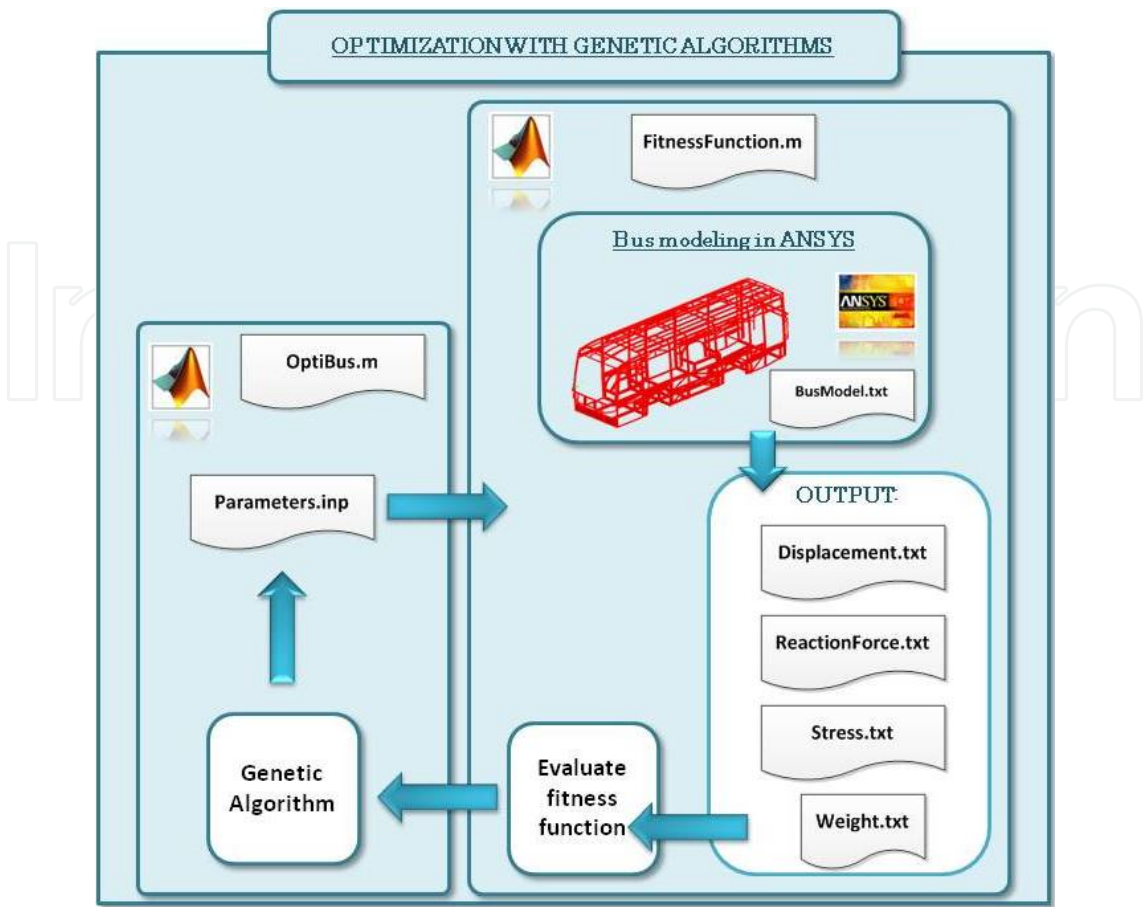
OPTIMIZATION WITH GENETIC ALGORITHMS

FitnessFunction.m

Bus modeling in ANSYS

ANSYS

BusModel.txt

OptiBus.m

Parameters.inp

OUTPUT:

Displacement.txt

ReactionForce.txt

Stress.txt

Weight.txt

Genetic Algorithm

Evaluate fitness function